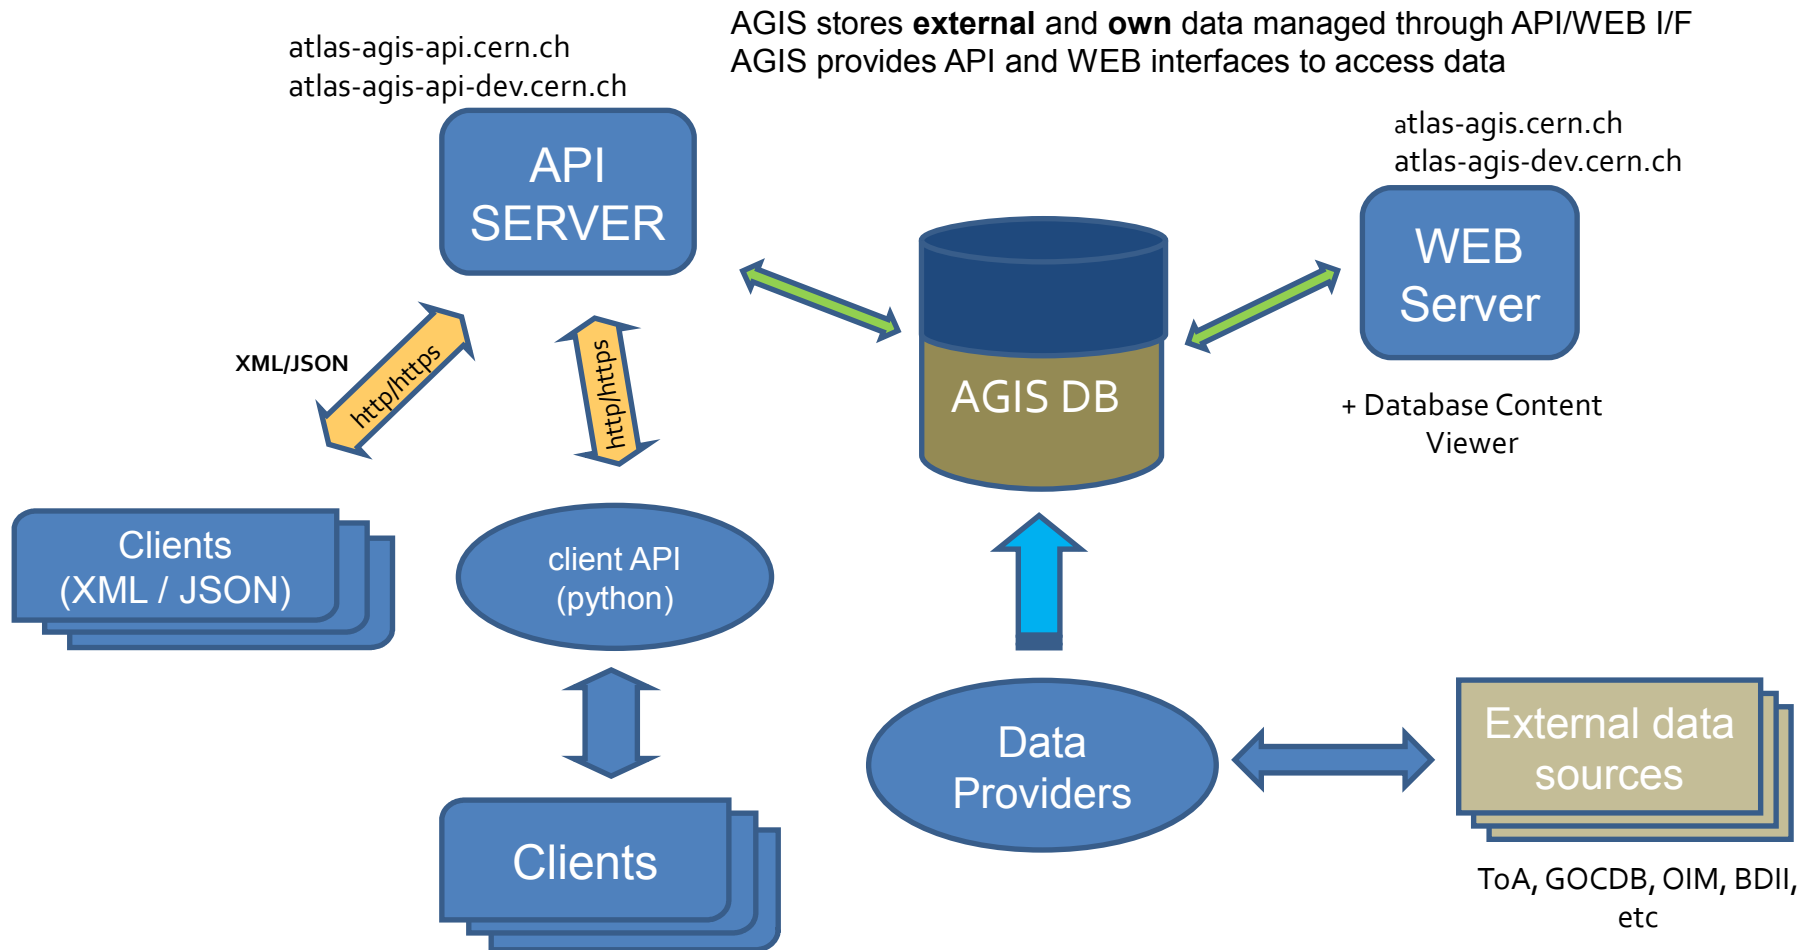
AGIS stores **external** and **own** data managed through API/WEB I/F
AGIS provides API and WEB interfaces to access data

atlas-agis-api.cern.ch
atlas-agis-api-dev.cern.ch

API SERVER

atlas-agis.cern.ch
atlas-agis-dev.cern.ch

WEB Server

AGIS DB

+ Database Content Viewer

XML/JSON

http/https

http/https

Clients (XML / JSON)

client API (python)

Clients

Data Providers

External data sources

ToA, GOCDB, OIM, BDII, etc